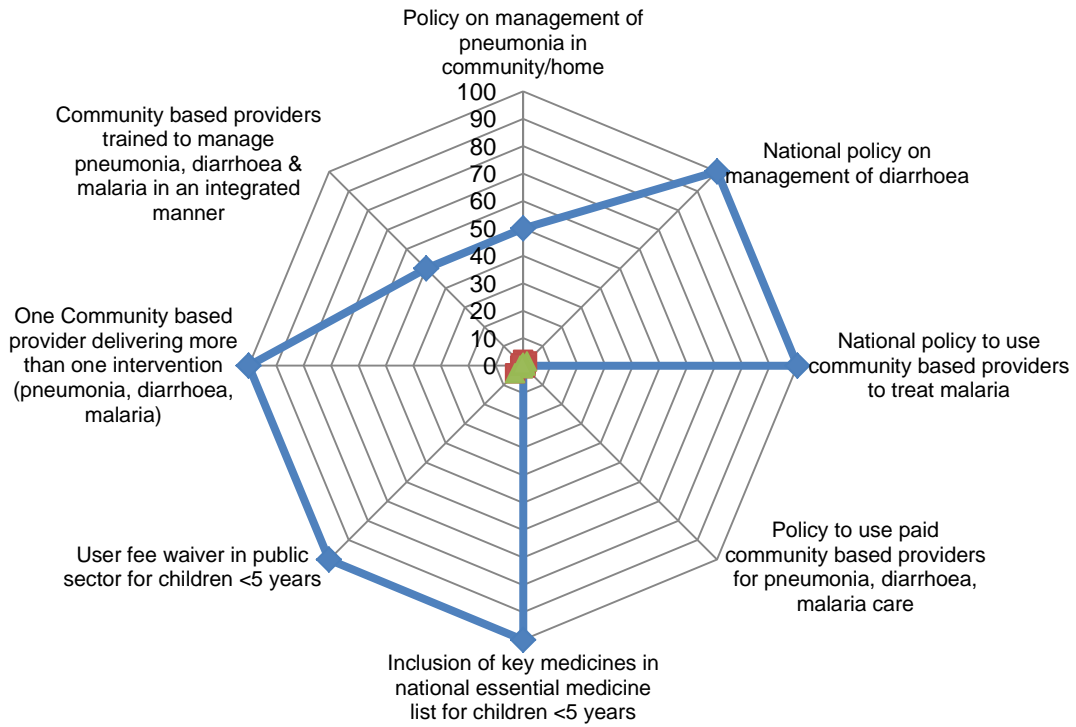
Policy on management of pneumonia in community/home

100
90
80
70
60
50
40
30
20
10
0

National policy on management of diarrhoea

National policy to use community based providers to treat malaria

Policy to use paid community based providers for pneumonia, diarrhoea, malaria care

Inclusion of key medicines in national essential medicine list for children <5 years

User fee waiver in public sector for children <5 years

One Community based provider delivering more than one intervention (pneumonia, diarrhoea, malaria)

Community based providers trained to manage pneumonia, diarrhoea & malaria in an integrated manner